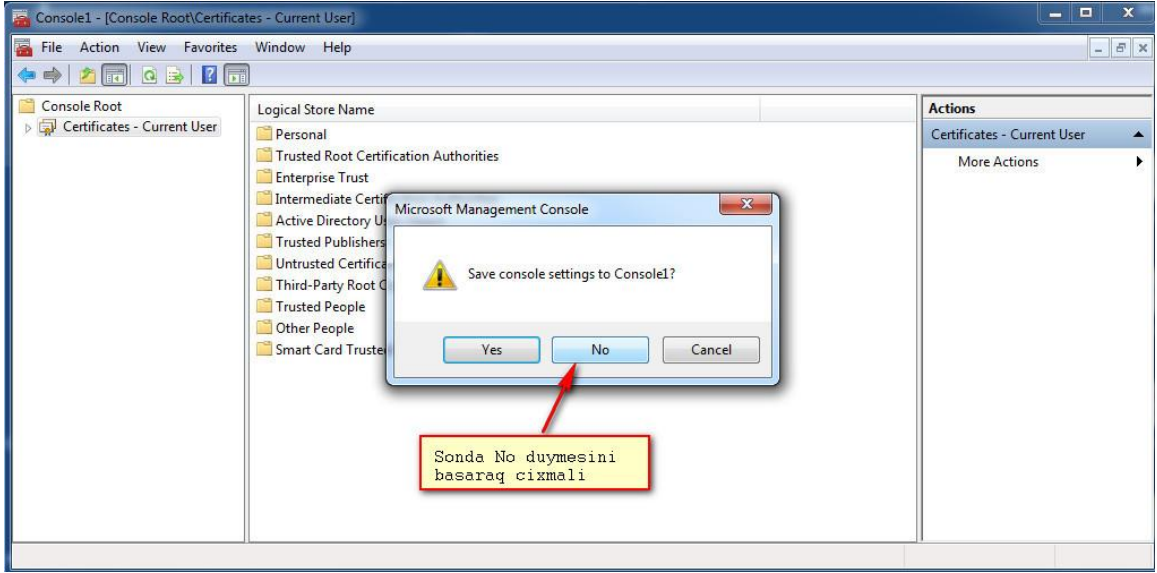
Console1 - [Console Root\Certificates - Current User]

File Action View Favorites Window Help

Console Root
Certificates - Current User

Logical Store Name
Personal
Trusted Root Certification Authorities
Enterprise Trust
Intermediate Certi
Active Directory U
Trusted Publishers
Untrusted Certifica
Third-Party Root C
Trusted People
Other People
Smart Card Truste

Actions
Certificates - Current User
More Actions

Microsoft Management Console
Save console settings to Console1?
Yes No Cancel

Sonda No duymesini basaraq cixmali